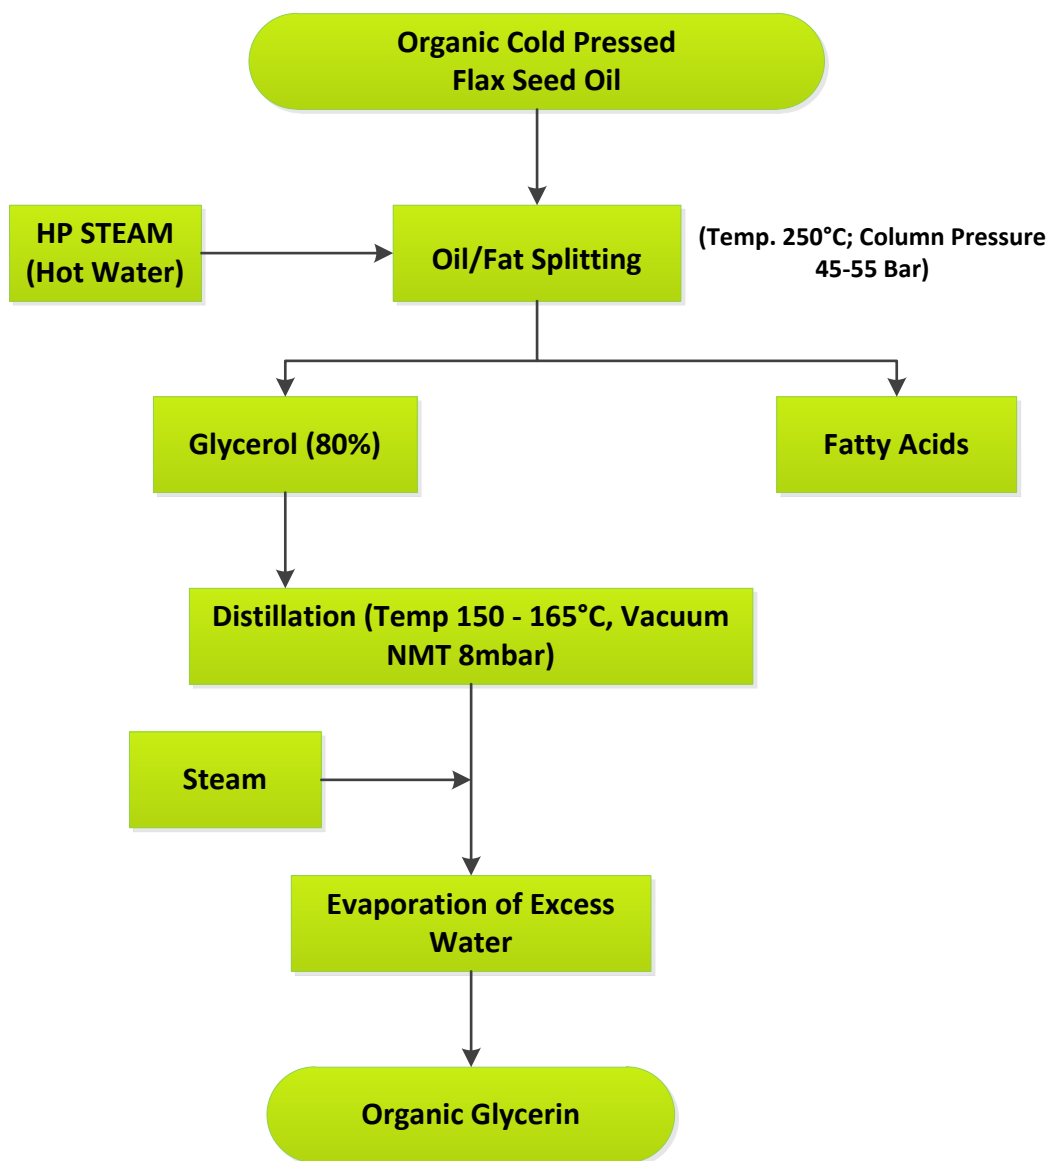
Organic Cold Pressed Flax Seed Oil

HP STEAM (Hot Water)

Oil/Fat Splitting

(Temp. 250°C; Column Pressure 45-55 Bar)

Glycerol (80%)

Fatty Acids

Distillation (Temp 150 - 165°C, Vacuum NMT 8mbar)

Steam

Evaporation of Excess Water

Organic Glycerin